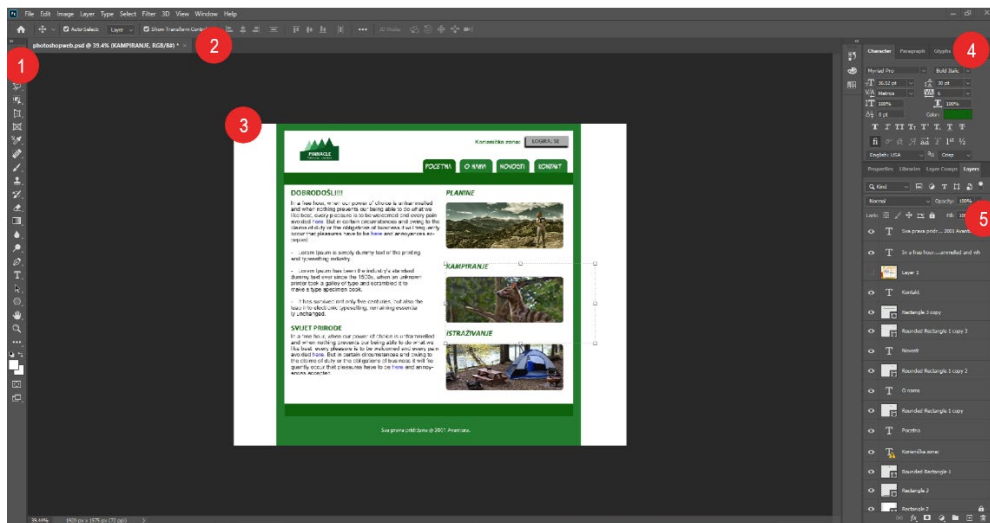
File Edit Image Layer Type Select Filter 3D View Window Help

Auto-Select: Layer Show Transform Controls

photoshopweb.psd @ 39.4% (KAMPIRANJE, RGB/8#) * ×

1

2

3

4

5

Korisnicko ime: LOGIRAJ SE

PINNACLE

POCETNA O NAMA NOVOSTI KONTAKT

DOBRODOŠLI!!!

In a free hour, when our power of choice is untrammelled and when nothing prevents our being able to do what we like best, every pleasure is to be welcomed and every pain avoided here. But in certain circumstances and owing to the claims of duty or the obligations of business it will frequently occur that pleasures have to be here and annoyances accepted.

- Lorem Ipsum is simply dummy text of the printing and typesetting industry.

- Lorem Ipsum has been the industry's standard dummy text ever since the 1500s, when an unknown printer took a galley of type and scrambled it to make a type specimen book.

- It has survived not only five centuries, but also the leap into electronic typesetting, remaining essentially unchanged.

SVIJET PRIRODE

In a free hour, when our power of choice is untrammelled and when nothing prevents our being able to do what we like best, every pleasure is to be welcomed and every pain avoided here. But in certain circumstances and owing to the claims of duty or the obligations of business it will frequently occur that pleasures have to be here and annoyances accepted.

PLANINE

KAMPIRANJE

ISTRAŽIVANJE

Sva prava pridržana @ 2001 Anamara.

Character Paragraph Glyphs

Myriad Pro Bold Italic

36.52 pt 30 pt

Metrics 0

100% 100%

0 pt Color:

English: USA Crisp

Properties Libraries Layer Comps Layers

Kind

Normal Opacity: 100%

Lock: Fill: 100%

Sva prava pridr... 2001 Anam...

In a free hour ...untrammelled and wh

Layer 1

Kontakt

Rectangle 3 copy

Rounded Rectangle 1 copy 3

Novosti

Rounded Rectangle 1 copy 2

O nama

Rounded Rectangle 1 copy

Pocetna

Korisnicko ime:

Rounded Rectangle 1

Rectangle 2

Rectangle 7

39.4% 1920 px x 1979 px (72 ppi)